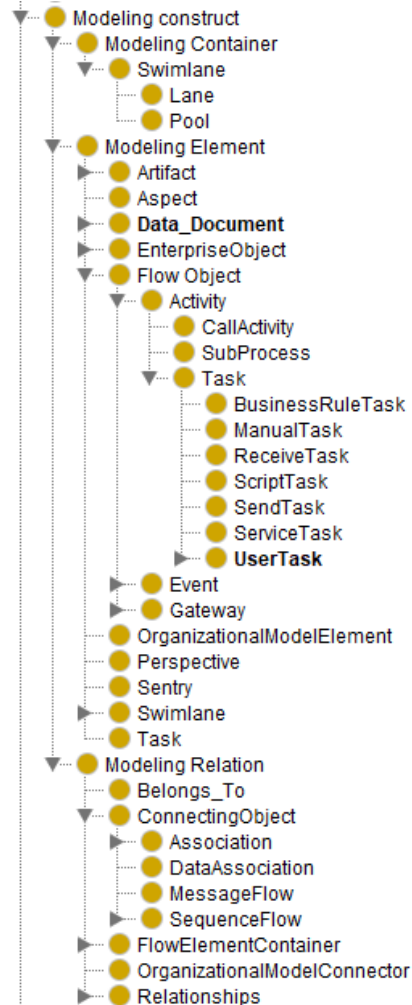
Modeling construct
Modeling Container
Swimlane
Lane
Pool
Modeling Element
Artifact
Aspect
**Data_Document**
EnterpriseObject
Flow Object
Activity
CallActivity
SubProcess
Task
BusinessRuleTask
ManualTask
ReceiveTask
ScriptTask
SendTask
ServiceTask
**UserTask**
Event
Gateway
OrganizationalModelElement
Perspective
Sentry
Swimlane
Task
Modeling Relation
Belongs_To
ConnectingObject
Association
DataAssociation
MessageFlow
SequenceFlow
FlowElementContainer
OrganizationalModelConnector
Relationships